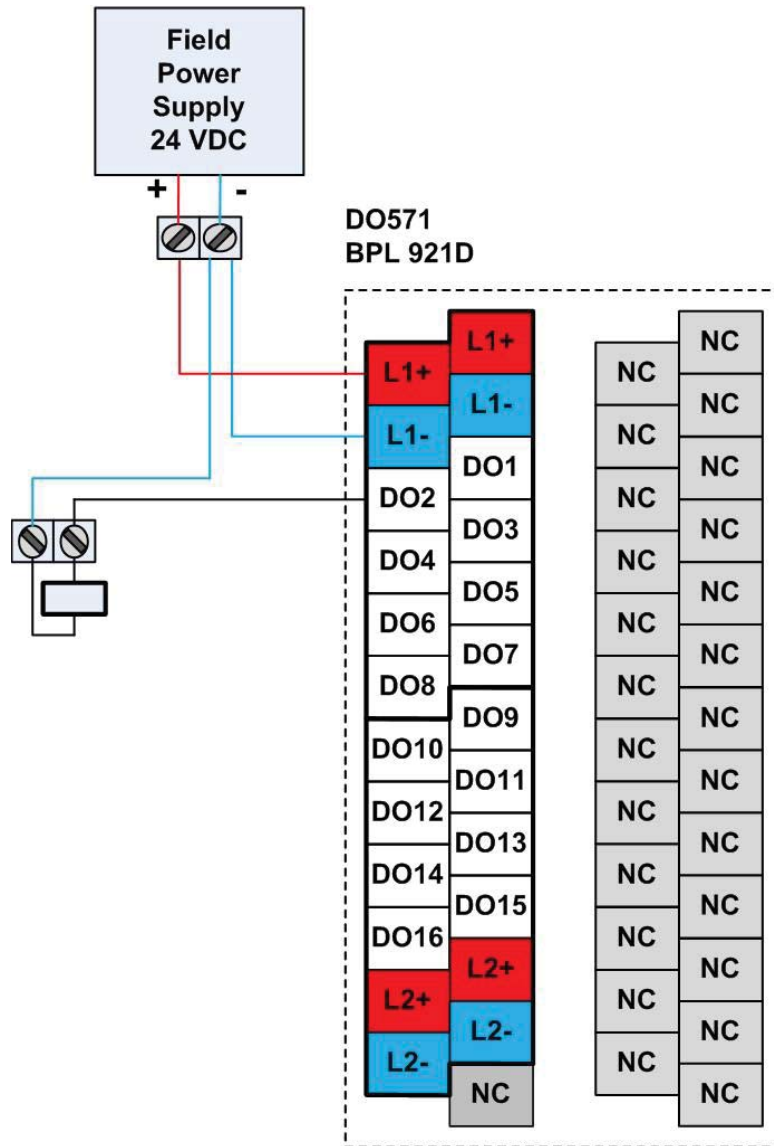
Field Power Supply 24 VDC

+ -

DO571
BPL 921D

| L1+ | L1+ |
| L1- | L1- |
| DO2 | DO1 |
| DO4 | DO3 |
| DO6 | DO5 |
| DO8 | DO7 |
| DO10 | DO9 |
| DO12 | DO11 |
| DO14 | DO13 |
| DO16 | DO15 |
| L2+ | L2+ |
| L2- | L2- |
| | NC |

| NC | NC |
|---|---|
| NC | NC |
| NC | NC |
| NC | NC |
| NC | NC |
| NC | NC |
| NC | NC |
| NC | NC |
| NC | NC |
| NC | NC |
| NC | NC |
| NC | NC |
| NC | NC |